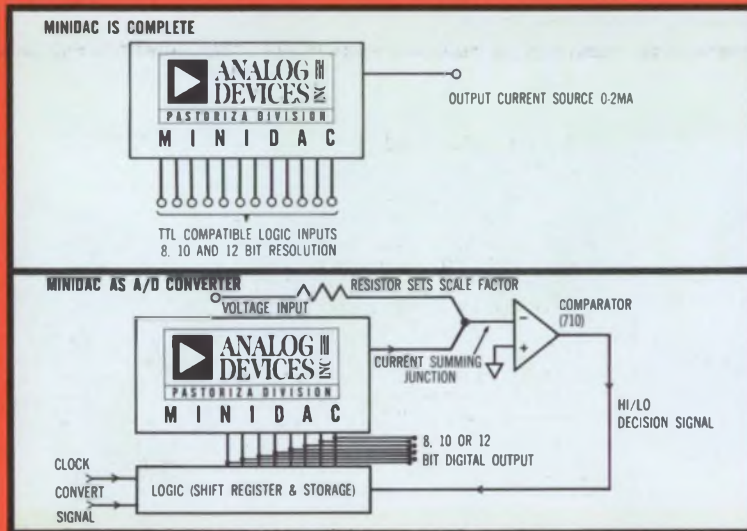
MINIDAC IS COMPLETE

ANALOG DEVICES INC
PASTORIZA DIVISION
M I N I D A C

OUTPUT CURRENT SOURCE 0-2MA

TTL COMPATIBLE LOGIC INPUTS
8, 10 AND 12 BIT RESOLUTION

MINIDAC AS A/D CONVERTER

VOLTAGE INPUT

RESISTOR SETS SCALE FACTOR

COMPARATOR (710)

−

+

ANALOG DEVICES INC
PASTORIZA DIVISION
M I N I D A C

CURRENT SUMMING JUNCTION

HI/LO DECISION SIGNAL

8, 10 OR 12 BIT DIGITAL OUTPUT

CLOCK

CONVERT SIGNAL

LOGIC (SHIFT REGISTER & STORAGE)